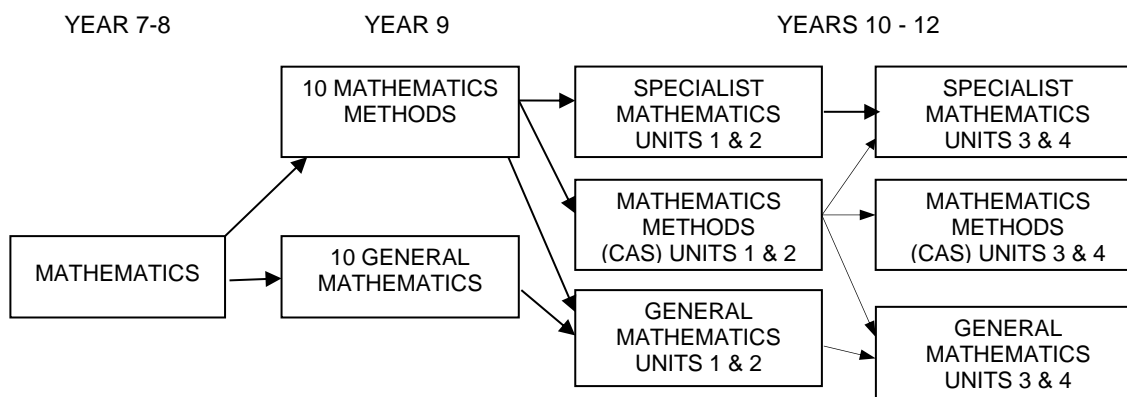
YEAR 7-8

YEAR 9

YEARS 10 - 12

MATHEMATICS

10 MATHEMATICS METHODS

10 GENERAL MATHEMATICS

SPECIALIST MATHEMATICS UNITS 1 & 2

MATHEMATICS METHODS (CAS) UNITS 1 & 2

GENERAL MATHEMATICS UNITS 1 & 2

SPECIALIST MATHEMATICS UNITS 3 & 4

MATHEMATICS METHODS (CAS) UNITS 3 & 4

GENERAL MATHEMATICS UNITS 3 & 4